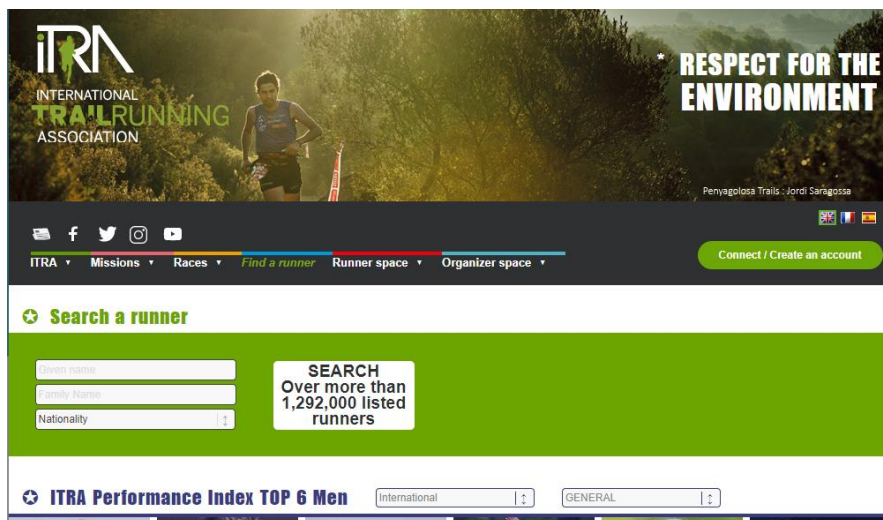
iTRA
INTERNATIONAL TRAILRUNNING ASSOCIATION

* RESPECT FOR THE ENVIRONMENT

Penyagolosa Trails : Jordi Saragossa

ITRA ▾ Missions ▾ Races ▾ Find a runner Runner space ▾ Organizer space ▾

Connect / Create an account

Search a runner

Given name
Family Name
Nationality

SEARCH
Over more than 1,292,000 listed runners

ITRA Performance Index TOP 6 Men

International

GENERAL